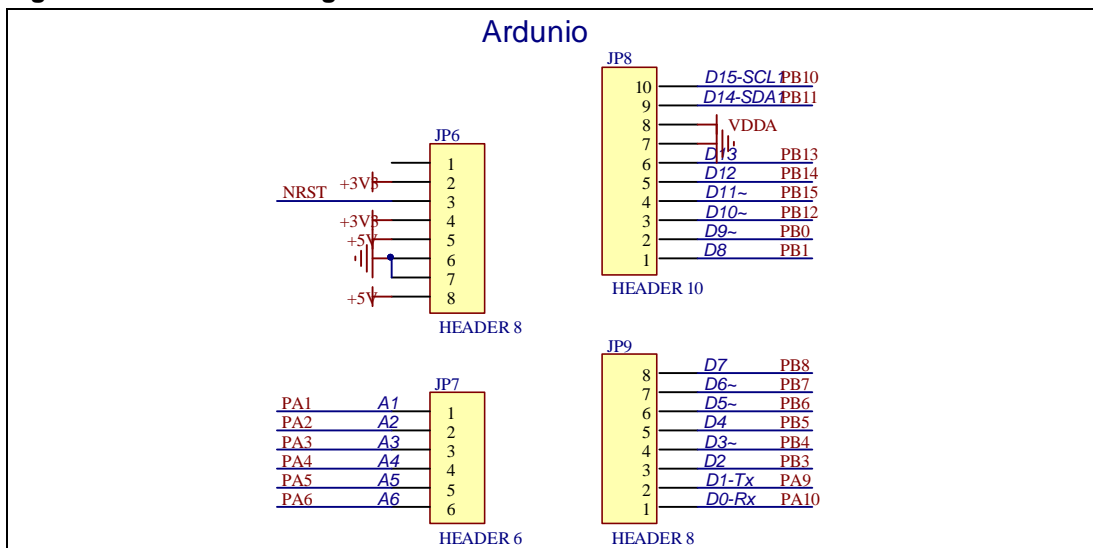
Ardunio

JP6
1
+3V3 2
NRST 3
+3V3 4
+5V 5
6
7
+5V 8
HEADER 8

JP8
10 D15-SCL1 PB10
9 D14-SDA1 PB11
8
7 VDDA
6 D13 PB13
5 D12 PB14
4 D11~ PB15
3 D10~ PB12
2 D9~ PB0
1 D8 PB1
HEADER 10

JP7
PA1 A1 1
PA2 A2 2
PA3 A3 3
PA4 A4 4
PA5 A5 5
PA6 A6 6
HEADER 6

JP9
8 D7 PB8
7 D6~ PB7
6 D5~ PB6
5 D4 PB5
4 D3~ PB4
3 D2 PB3
2 D1-Tx PA9
1 D0-Rx PA10
HEADER 8